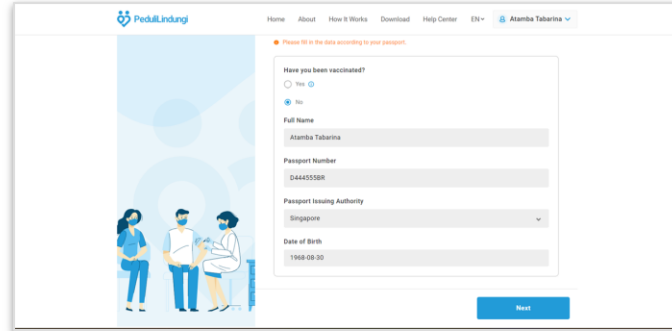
PeduliLindungi

Home About How It Works Download Help Center EN Atamba Tabarina

Please fill in the data according to your passport.

Have you been vaccinated?

Yes

No

Full Name

Atamba Tabarina

Passport Number

D444555BR

Passport Issuing Authority

Singapore

Date of Birth

1968-08-30

Next